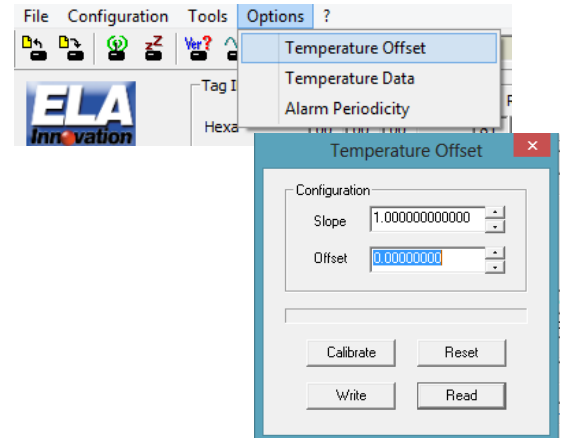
File Configuration Tools Options ?

Temperature Offset
Temperature Data
Alarm Periodicity

ELA Innovation

Tag I

Hexa

Temperature Offset

Configuration

Slope 1.000000000000

Offset 0.00000000

Calibrate Reset

Write Read